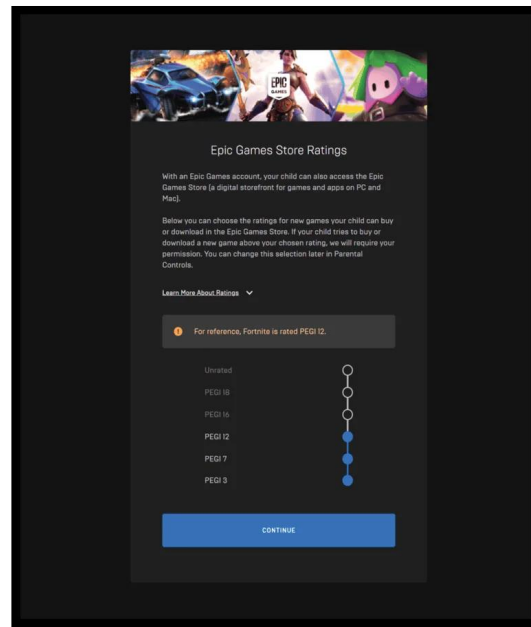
EPIC GAMES

Epic Games Store Ratings

With an Epic Games account, your child can also access the Epic Games Store (a digital storefront for games and apps on PC and Mac).

Below you can choose the ratings for new games your child can buy or download in the Epic Games Store. If your child tries to buy or download a new game above your chosen rating, we will require your permission. You can change this selection later in Parental Controls.

Learn More About Ratings

For reference, Fortnite is rated PEGI 12.

Unrated
PEGI 18
PEGI 16
PEGI 12
PEGI 7
PEGI 3

CONTINUE